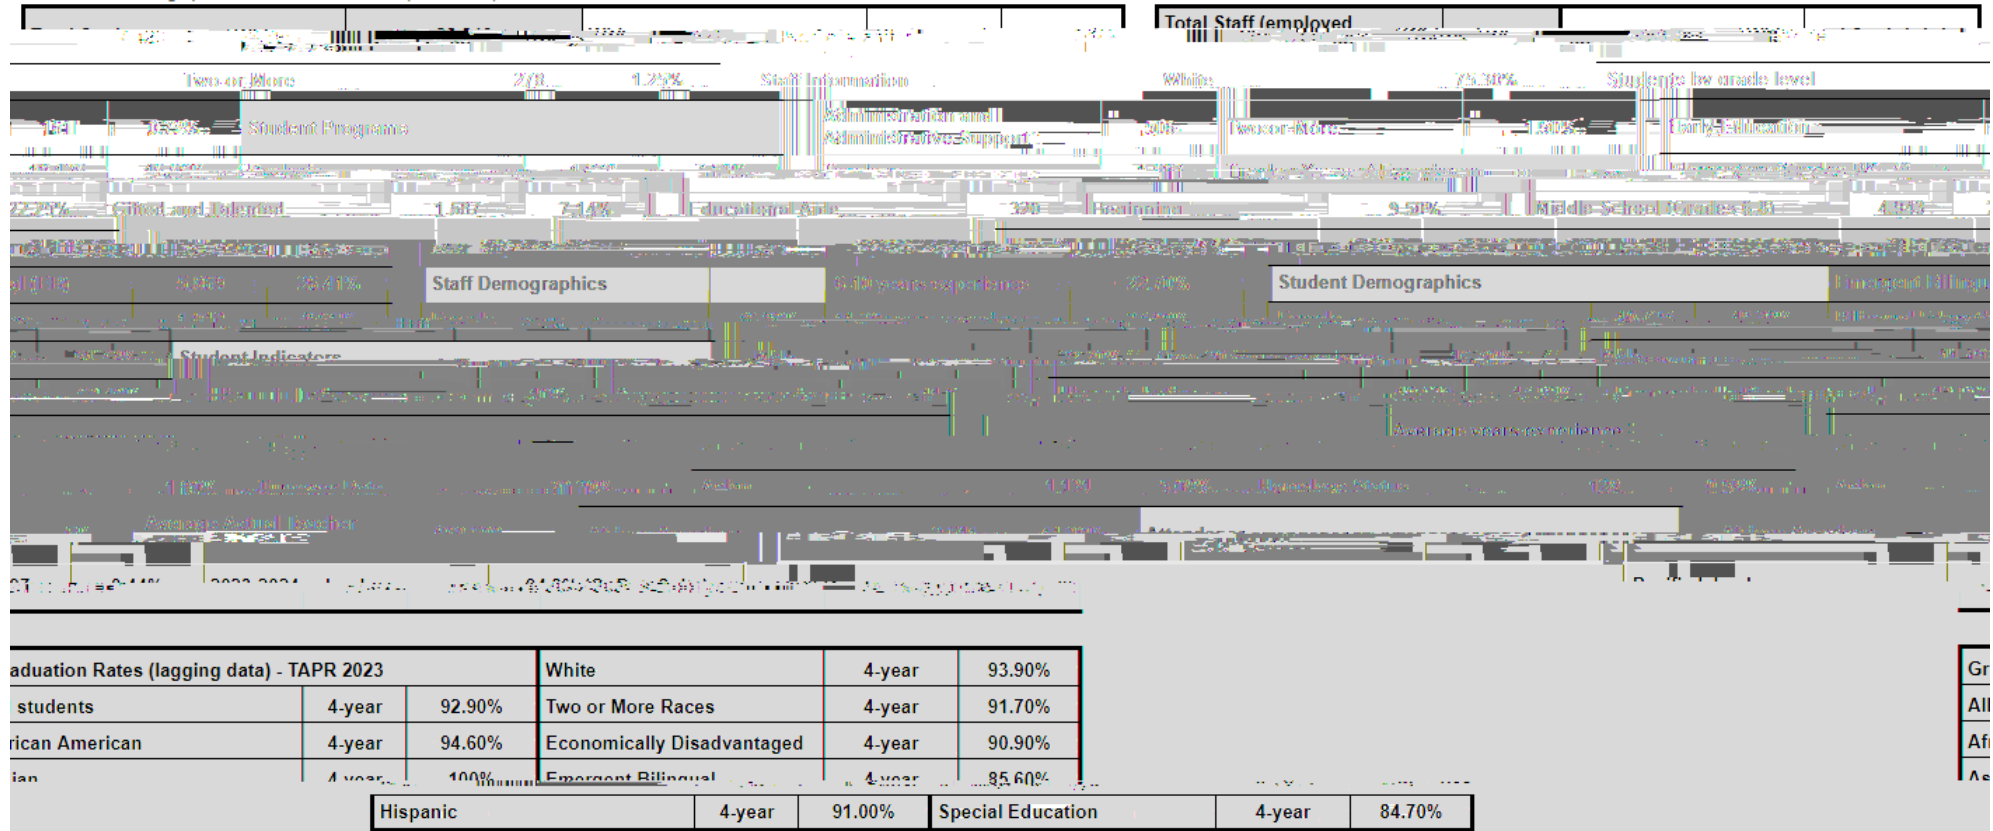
Total Staff (employed

Two or More | 278 | 1.25% | Staff Information | White | 75.38% | Students by grade level

Student Programs | Administrative and Administrative Support | Two or More | 1.30% | Early Education

Gifted and Talented | 1,587 | 7.14% | Educational Aide | 320 | Beginning | 9.50% | Middle School Grades 6-8 | 4,893

Staff Demographics | 6-10 years experience | Student Demographics | Emergent Bilingu

Student Indicators

Average years experience

Average Actual Teacher

| aduation Rates (lagging data) - TAPR 2023 | | | White | 4-year | 93.90% |
|---|---|---|---|---|---|
| students | 4-year | 92.90% | Two or More Races | 4-year | 91.70% |
| rican American | 4-year | 94.60% | Economically Disadvantaged | 4-year | 90.90% |
| ian | 4-year | 100% | Emergent Bilingual | 4-year | 85.60% |

| Hispanic | 4-year | 91.00% | Special Education | 4-year | 84.70% |
|---|---|---|---|---|---|

Gr
All
Af
As